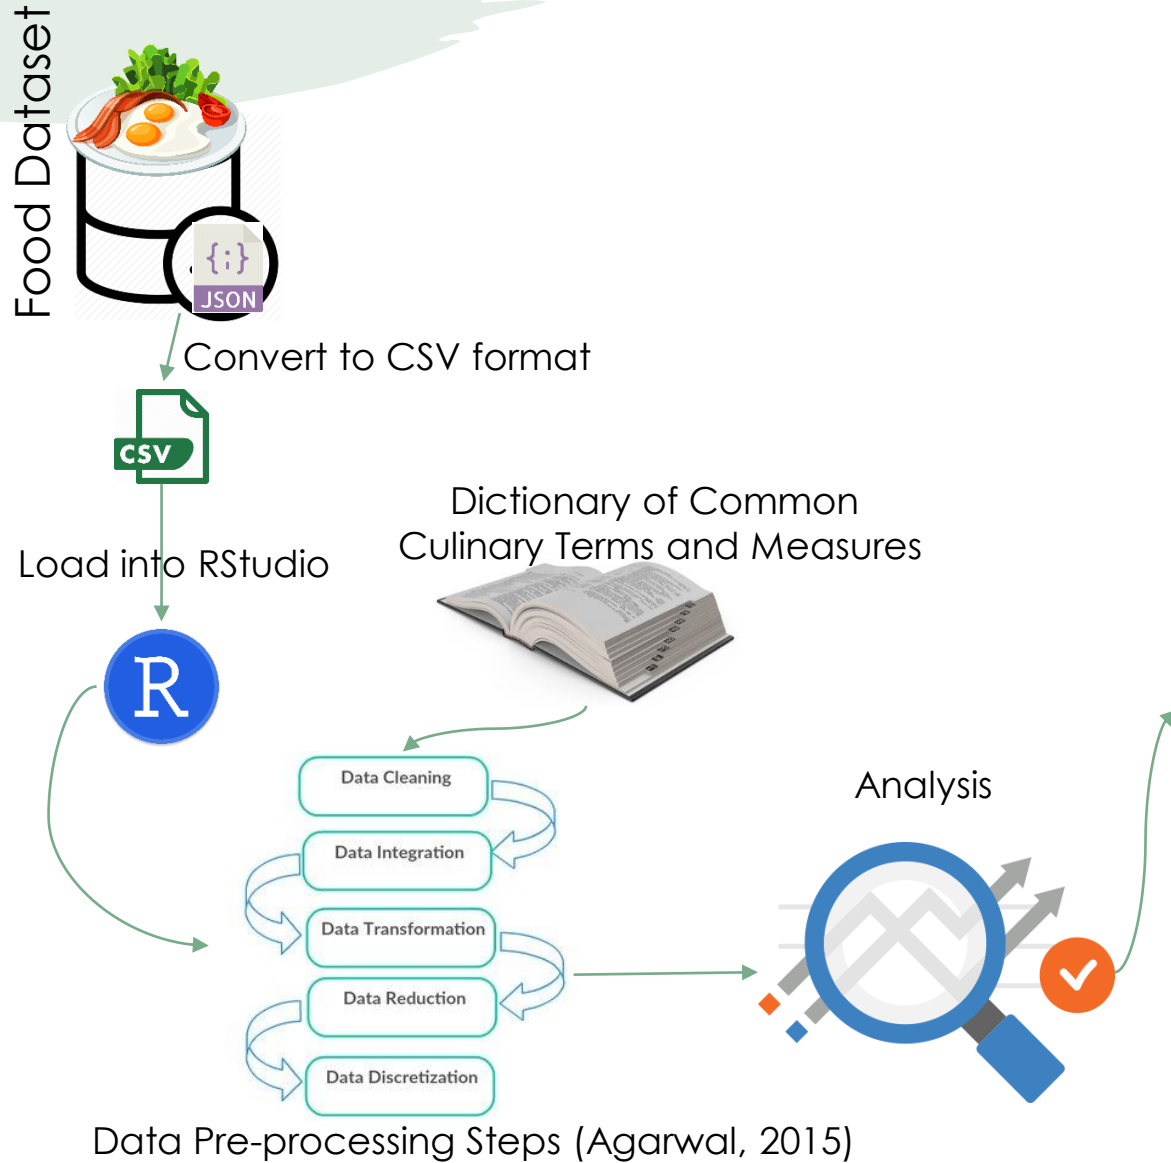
Food Dataset

{;}
JSON

Convert to CSV format

CSV

Load into RStudio

R

Dictionary of Common Culinary Terms and Measures

Data Cleaning

Data Integration

Data Transformation

Data Reduction

Data Discretization

Analysis

Data Pre-processing Steps (Agarwal, 2015)